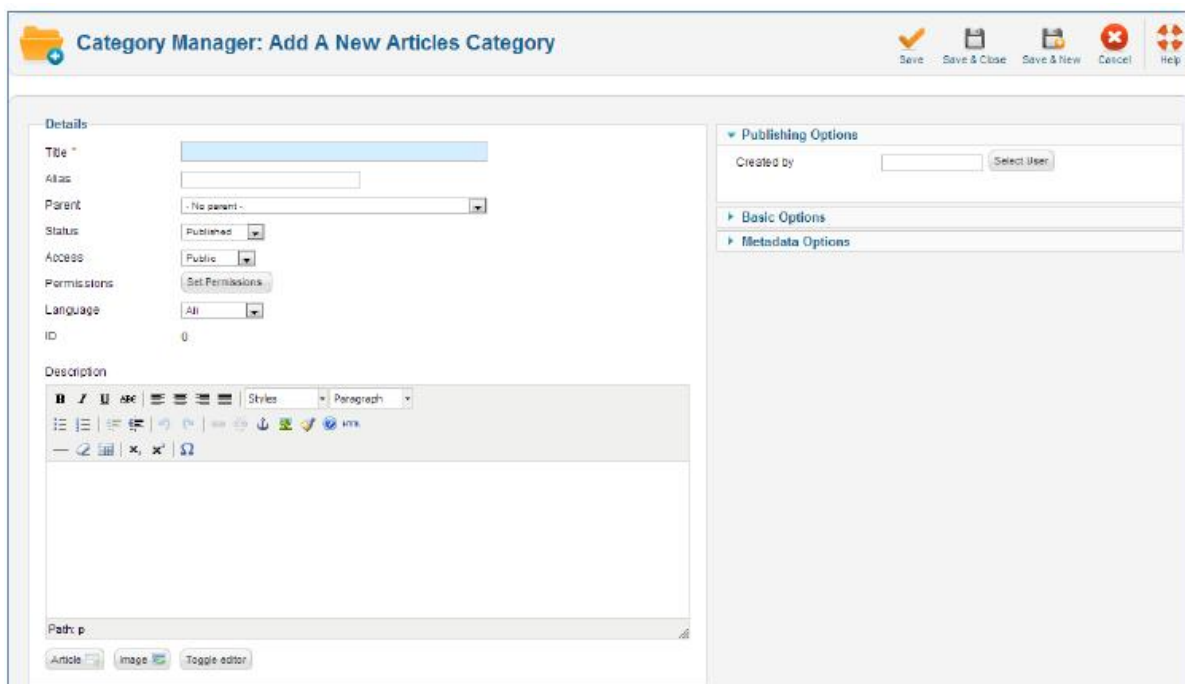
Category Manager: Add A New Articles Category

Save Save & Close Save & New Cancel Help

Details

Title *

Alias

Parent - No parent -

Status Published

Access Public

Permissions Set Permissions

Language All

ID 0

Description

Styles Paragraph

html

$\Omega$

Path: p

Article Image Toggle editor

Publishing Options

Created by Select User

Basic Options

Metadata Options